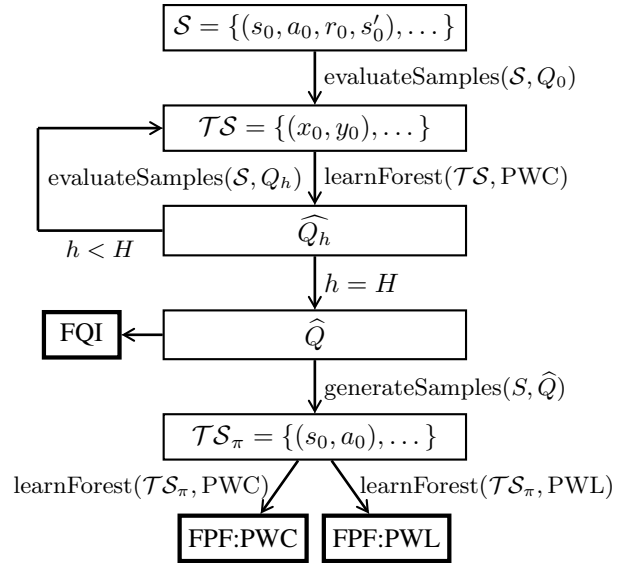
$\mathcal{S} = \{(s_0, a_0, r_0, s_0'), \dots\}$

$\text{evaluateSamples}(\mathcal{S}, Q_0)$

$\mathcal{TS} = \{(x_0, y_0), \dots\}$

$\text{evaluateSamples}(\mathcal{S}, Q_h)$

$\text{learnForest}(\mathcal{TS}, \text{PWC})$

$\widehat{Q_h}$

$h < H$

$h = H$

FQI

$\widehat{Q}$

$\text{generateSamples}(S, \widehat{Q})$

$\mathcal{TS}_\pi = \{(s_0, a_0), \dots\}$

$\text{learnForest}(\mathcal{TS}_\pi, \text{PWC})$

$\text{learnForest}(\mathcal{TS}_\pi, \text{PWL})$

FPF:PWC

FPF:PWL